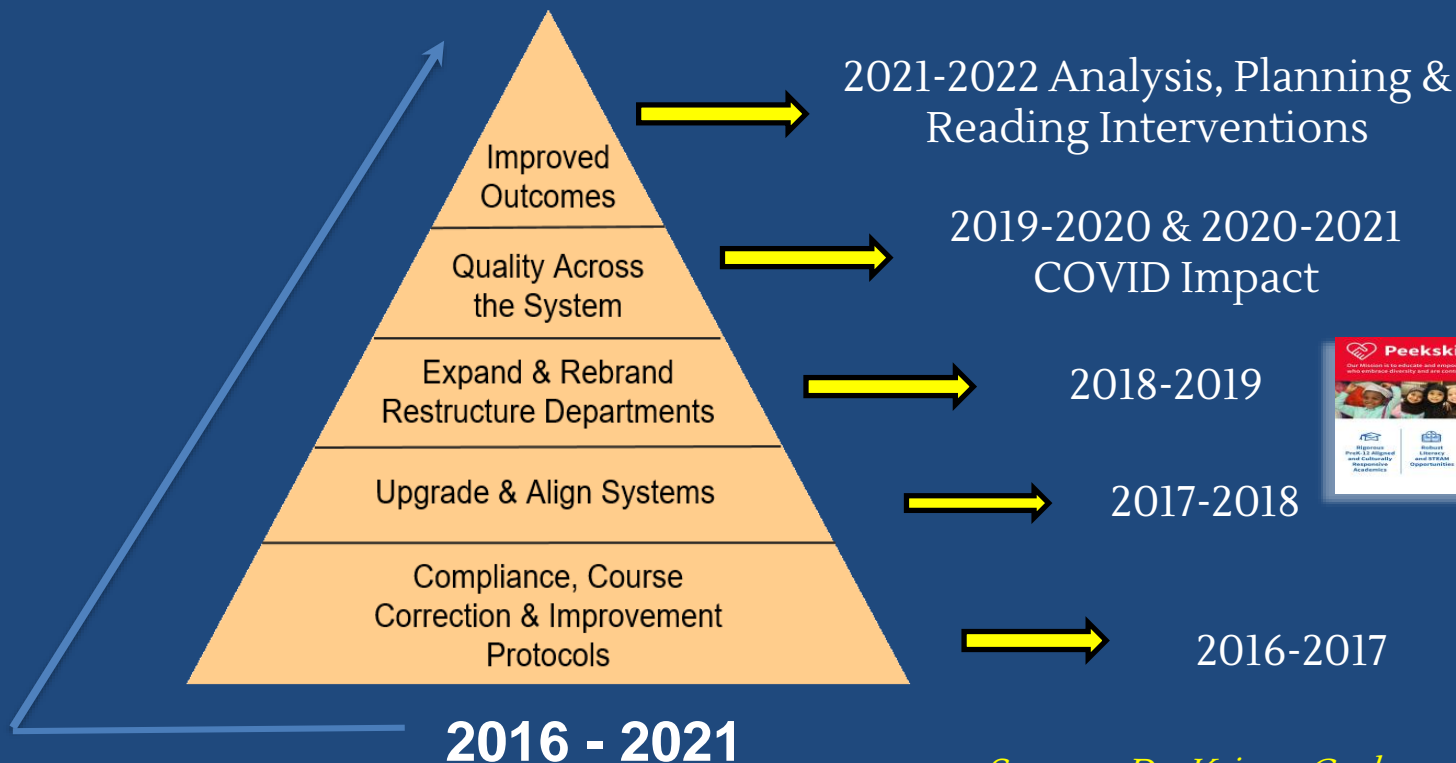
Improved Outcomes

Quality Across the System

Expand & Rebrand Restructure Departments

Upgrade & Align Systems

Compliance, Course Correction & Improvement Protocols

2016 - 2021

2021-2022 Analysis, Planning & Reading Interventions

2019-2020 & 2020-2021 COVID Impact

2018-2019

2017-2018

2016-2017

Peeksk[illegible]

Our Mission is to educate and empo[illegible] who embrace diversity and are cont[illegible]

Rigorous PreK-12 Aligned and Culturally Responsive Academics

Robust Literacy and STEAM Opportunities

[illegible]